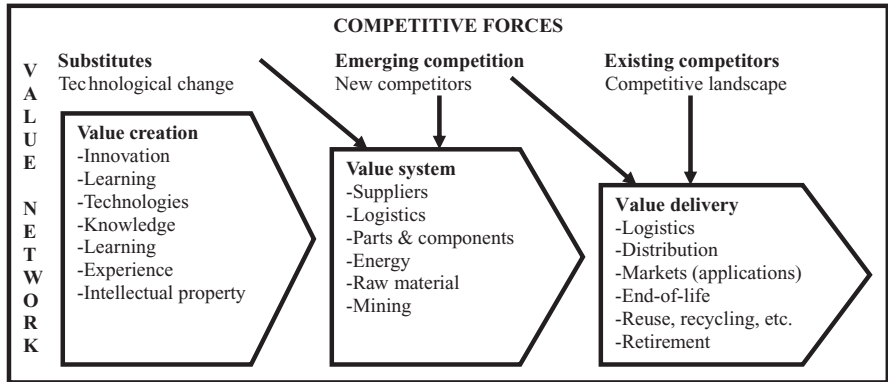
COMPETITIVE FORCES

VALUE NETWORK

Substitutes
Technological change

Emerging competition
New competitors

Existing competitors
Competitive landscape

Value creation
-Innovation
-Learning
-Technologies
-Knowledge
-Learning
-Experience
-Intellectual property

Value system
-Suppliers
-Logistics
-Parts & components
-Energy
-Raw material
-Mining

Value delivery
-Logistics
-Distribution
-Markets (applications)
-End-of-life
-Reuse, recycling, etc.
-Retirement